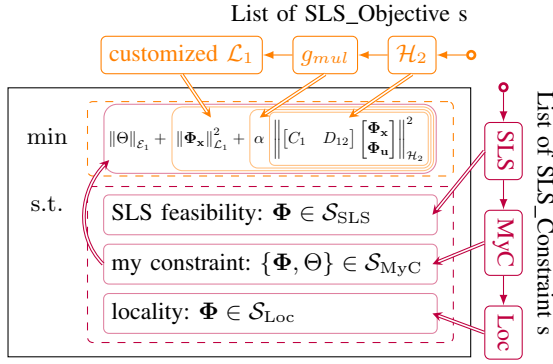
List of SLS_Objective s

customized $\mathcal{L}_1$

$g_{mul}$

$\mathcal{H}_2$

min

$\|\Theta\|_{\mathcal{E}_1} + \|\mathbf{\Phi_x}\|^2_{\mathcal{L}_1} + \alpha \left\| \begin{bmatrix} C_1 & D_{12} \end{bmatrix} \begin{bmatrix} \mathbf{\Phi_x} \\ \mathbf{\Phi_u} \end{bmatrix} \right\|^2_{\mathcal{H}_2}$

s.t.

SLS feasibility: $\mathbf{\Phi} \in \mathcal{S}_{\text{SLS}}$

my constraint: $\{\mathbf{\Phi}, \Theta\} \in \mathcal{S}_{\text{MyC}}$

locality: $\mathbf{\Phi} \in \mathcal{S}_{\text{Loc}}$

List of SLS_Constraint s

SLS

MyC

Loc